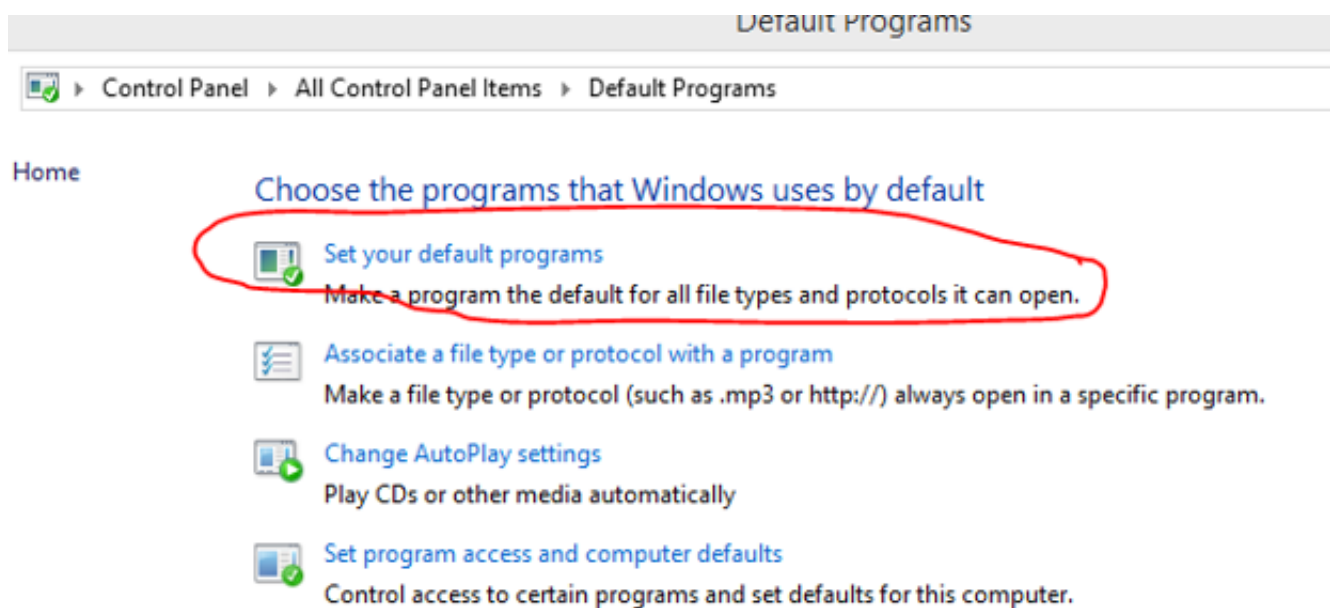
Default Programs

Control Panel ▸ All Control Panel Items ▸ Default Programs

Home

Choose the programs that Windows uses by default

Set your default programs
Make a program the default for all file types and protocols it can open.

Associate a file type or protocol with a program
Make a file type or protocol (such as .mp3 or http://) always open in a specific program.

Change AutoPlay settings
Play CDs or other media automatically

Set program access and computer defaults
Control access to certain programs and set defaults for this computer.